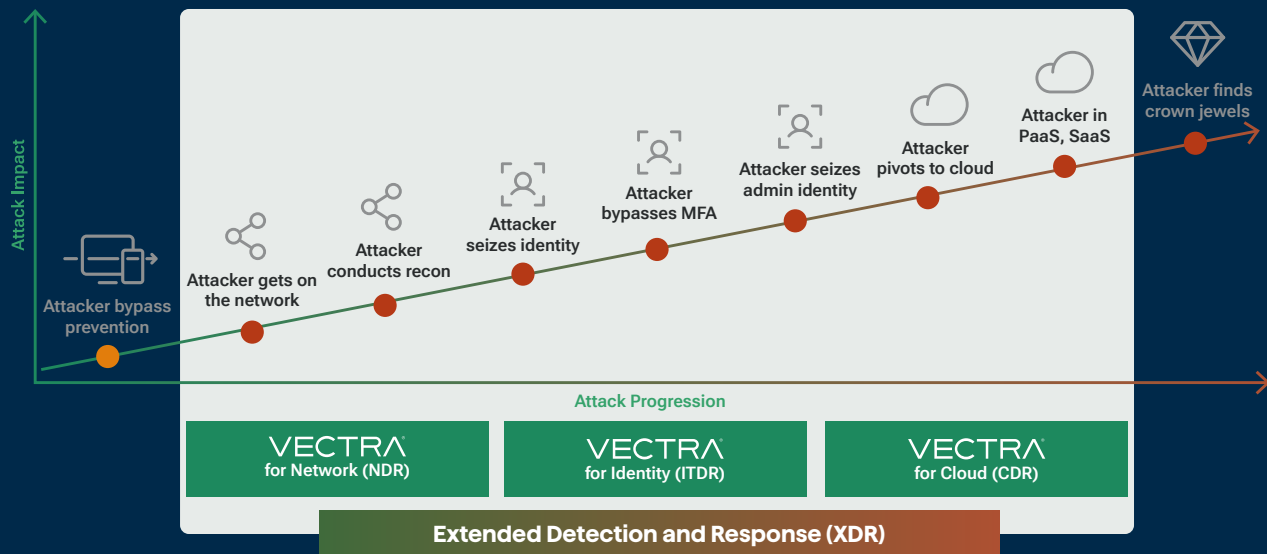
Attack Impact

Attacker bypass prevention

Attacker gets on the network

Attacker conducts recon

Attacker seizes identity

Attacker bypasses MFA

Attacker seizes admin identity

Attacker pivots to cloud

Attacker in PaaS, SaaS

Attacker finds crown jewels

Attack Progression

VECTRA for Network (NDR)

VECTRA for Identity (ITDR)

VECTRA for Cloud (CDR)

Extended Detection and Response (XDR)